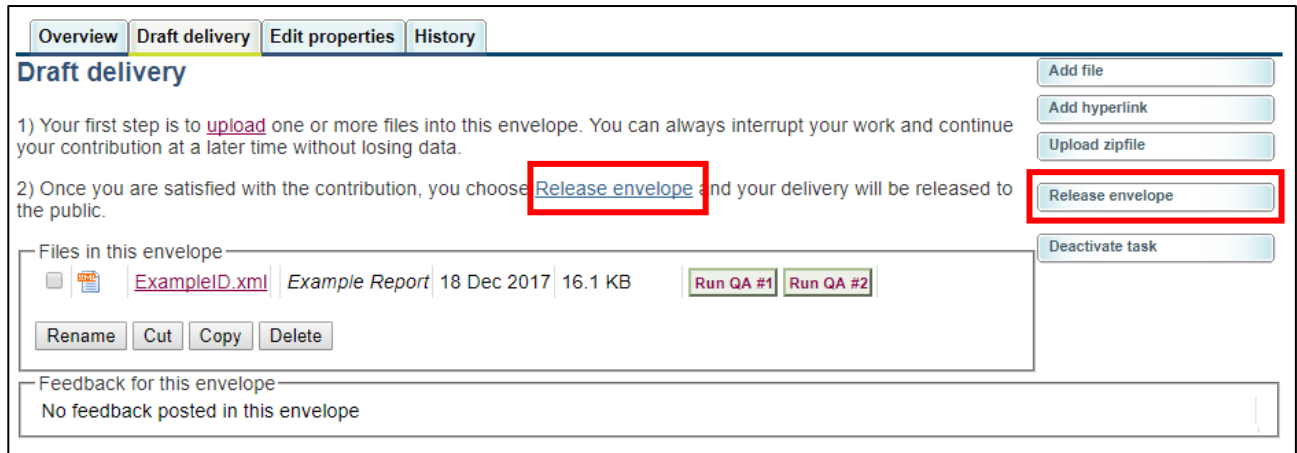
Overview | Draft delivery | Edit properties | History

Draft delivery

1) Your first step is to upload one or more files into this envelope. You can always interrupt your work and continue your contribution at a later time without losing data.

2) Once you are satisfied with the contribution, you choose Release envelope and your delivery will be released to the public.

Files in this envelope

| | ExampleID.xml | Example Report | 18 Dec 2017 | 16.1 KB | Run QA #1 | Run QA #2 |
|---|---|---|---|---|---|---|

Rename | Cut | Copy | Delete

Feedback for this envelope

No feedback posted in this envelope

Add file

Add hyperlink

Upload zipfile

Release envelope

Deactivate task